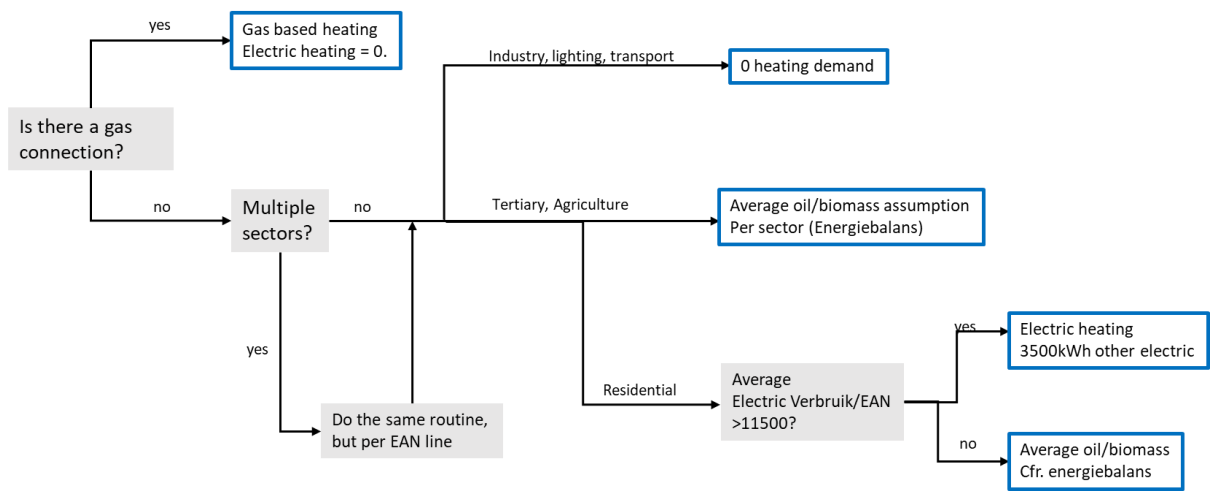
Is there a gas connection?

yes

Gas based heating
Electric heating = 0.

no

Multiple sectors?

no

Industry, lighting, transport

0 heating demand

Tertiary, Agriculture

Average oil/biomass assumption
Per sector (Energiebalans)

yes

Do the same routine, but per EAN line

Residential

Average
Electric Verbruik/EAN
>11500?

yes

Electric heating
3500kWh other electric

no

Average oil/biomass
Cfr. energiebalans